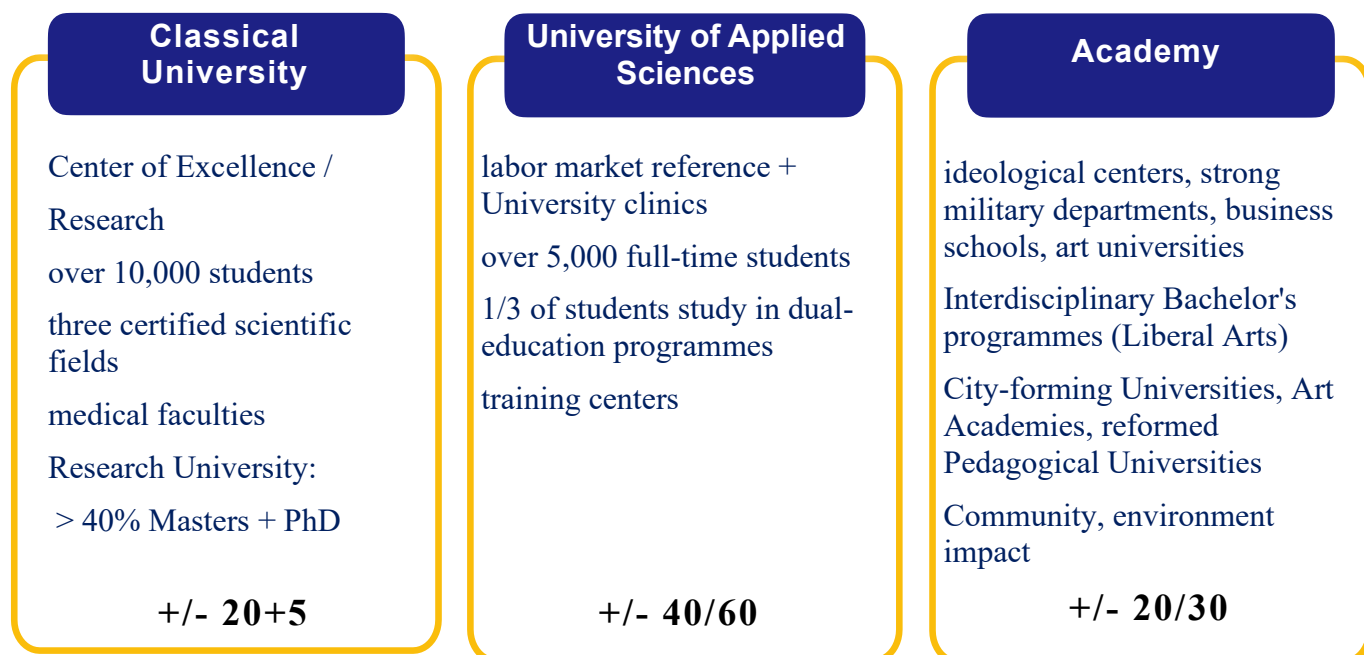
Classical University

Center of Excellence /

Research

over 10,000 students

three certified scientific fields

medical faculties

Research University:

> 40% Masters + PhD

+/- 20+5

University of Applied Sciences

labor market reference + University clinics

over 5,000 full-time students

1/3 of students study in dual-education programmes

training centers

+/- 40/60

Academy

ideological centers, strong military departments, business schools, art universities

Interdisciplinary Bachelor's programmes (Liberal Arts)

City-forming Universities, Art Academies, reformed Pedagogical Universities

Community, environment impact

+/- 20/30